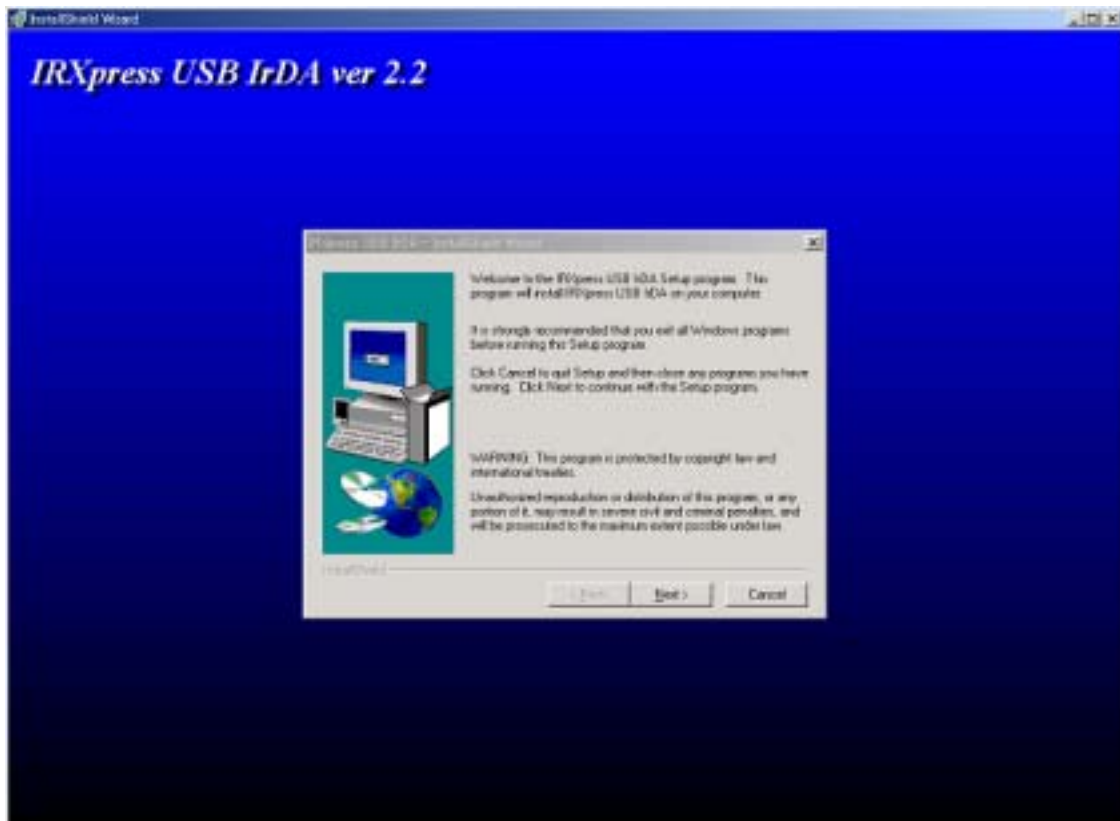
InstallShield Wizard

IRXpress USB IrDA ver 2.2

IRXpress USB IrDA - InstallShield Wizard

Welcome to the IRXpress USB IrDA Setup program. This program will install IRXpress USB IrDA on your computer.

It is strongly recommended that you exit all Windows programs before running this Setup program.

Click Cancel to quit Setup and then close any programs you have running. Click Next to continue with the Setup program.

WARNING: This program is protected by copyright law and international treaties.

Unauthorized reproduction or distribution of this program, or any portion of it, may result in severe civil and criminal penalties, and will be prosecuted to the maximum extent possible under law.

InstallShield

< Back Next > Cancel